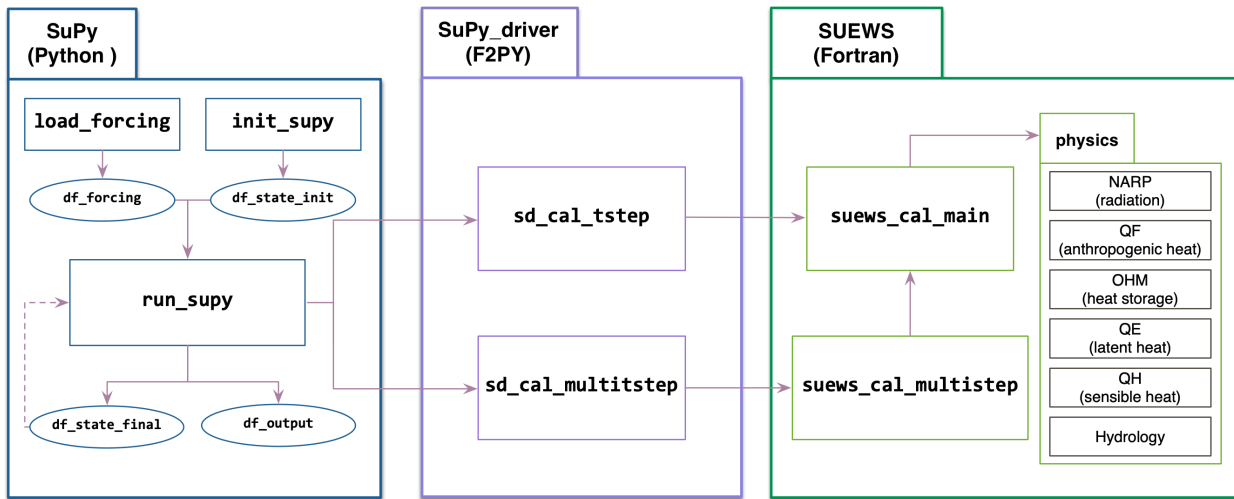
SuPy
(Python )

load_forcing

init_supy

df_forcing

df_state_init

run_supy

df_state_final

df_output

SuPy_driver
(F2PY)

sd_cal_tstep

sd_cal_multitstep

SUEWS
(Fortran)

suews_cal_main

suews_cal_multistep

physics

NARP
(radiation)

QF
(anthropogenic heat)

OHM
(heat storage)

QE
(latent heat)

QH
(sensible heat)

Hydrology